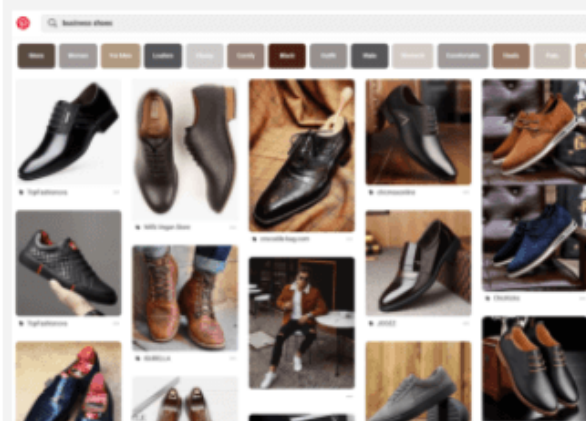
business shoes

Mens | Women | For Men | Loafers | Classy | Comfy | Black | Outfit | Male | Brown | Comfortable | Heels | Flats

TopFashionco

Mills Vegan Store

casualshop.com

shoesonline

TopFashionco

SUELLA

JOOZ

CHUSSHU